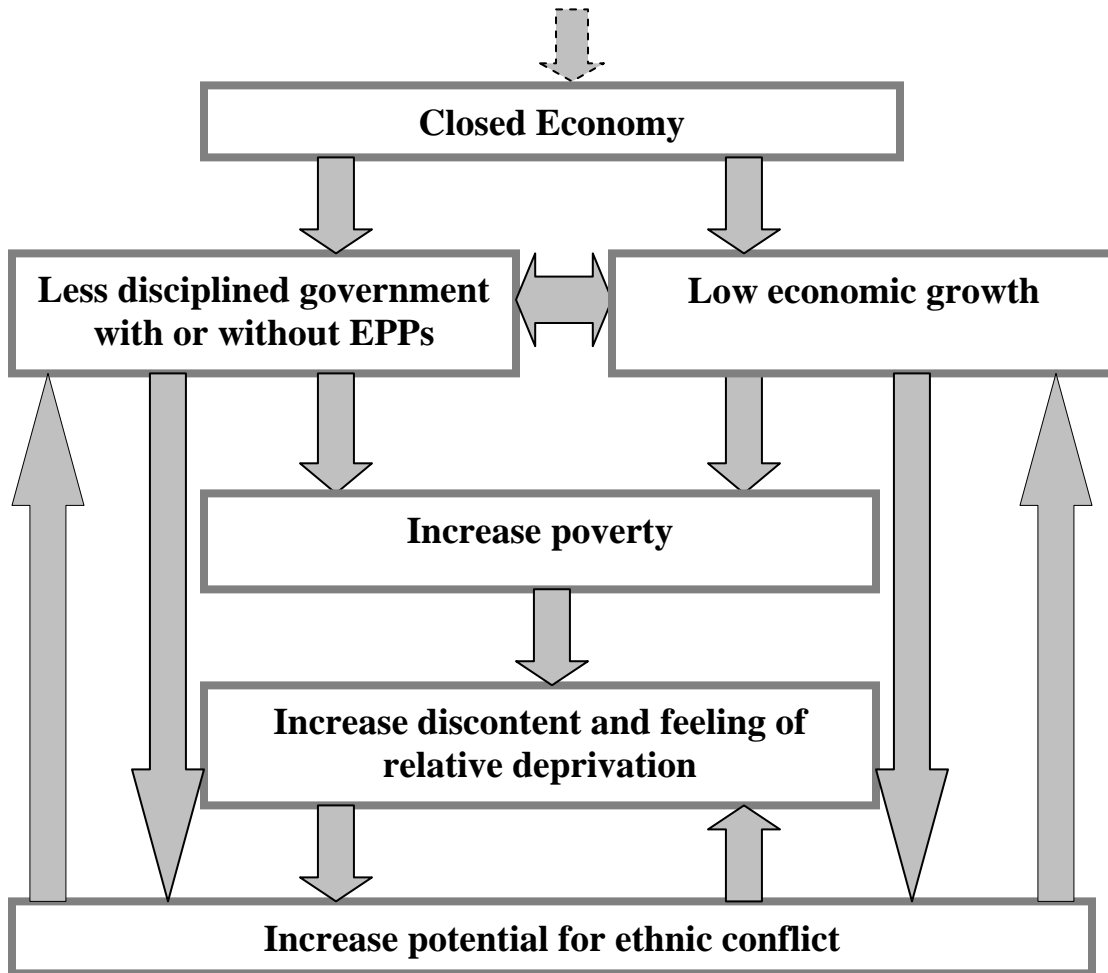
Closed Economy

Less disciplined government with or without EPPs

Low economic growth

Increase poverty

Increase discontent and feeling of relative deprivation

Increase potential for ethnic conflict